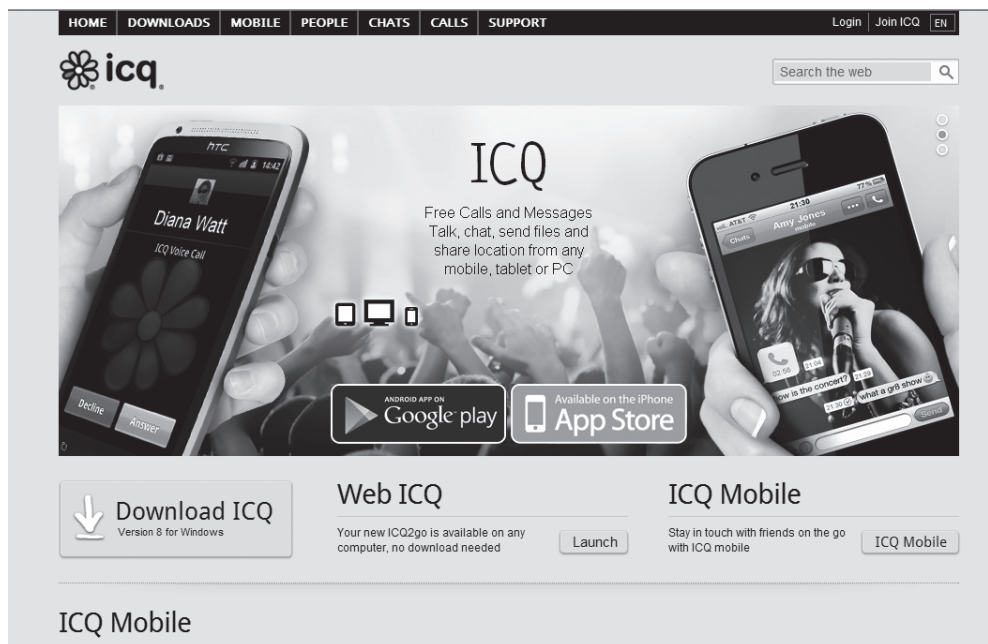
HOME DOWNLOADS MOBILE PEOPLE CHATS CALLS SUPPORT

Login | Join ICQ EN

icq.

Search the web

htc

14:42

Diana Watt

ICQ Voice Call

Decline

Answer

ICQ

Free Calls and Messages
Talk, chat, send files and share location from any mobile, tablet or PC

ANDROID APP ON
Google play

Available on the iPhone
App Store

AT&T
21:30
77%
Chats
Amy Jones
mobile
02:56
21:04
How is the concert?
21:28
21:30
what a gr8 show
Send

Download ICQ
Version 8 for Windows

Web ICQ

Your new ICQ2go is available on any computer, no download needed

Launch

ICQ Mobile

Stay in touch with friends on the go with ICQ mobile

ICQ Mobile

ICQ Mobile